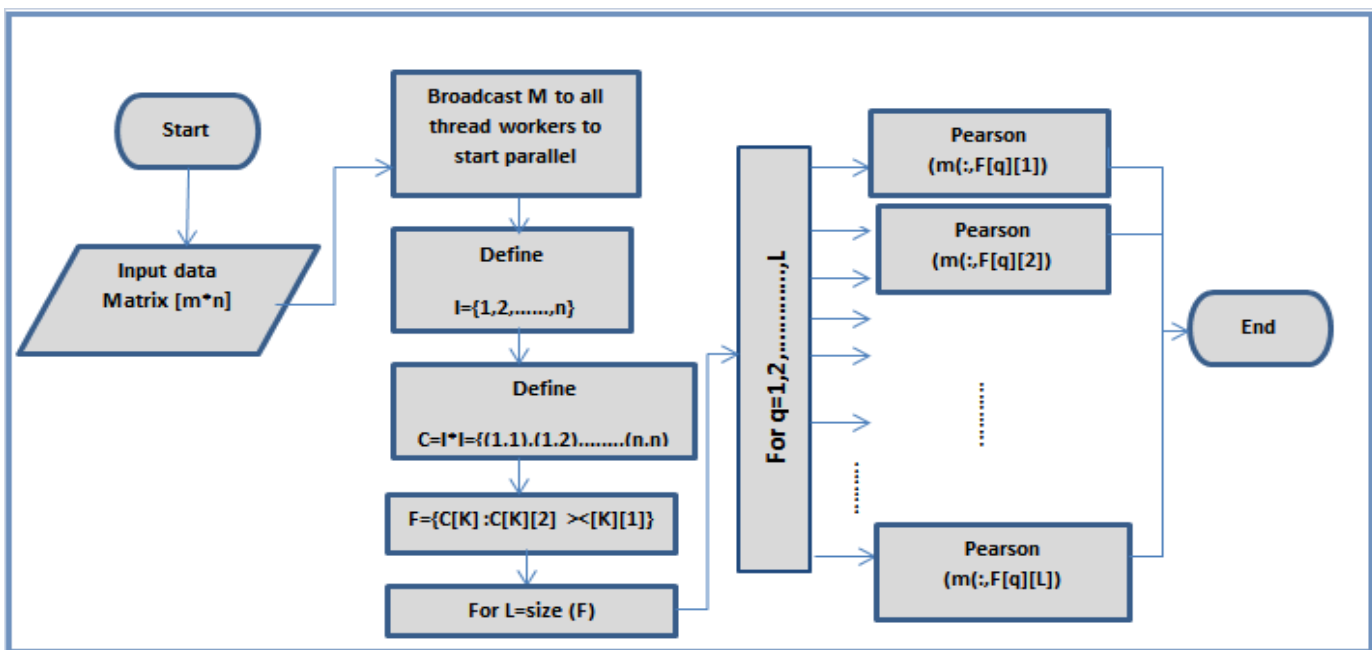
Start

Input data Matrix [m*n]

Broadcast M to all thread workers to start parallel

Define

I={1,2,……,n}

Define

C=I*I={(1,1),(1,2),……..(n,n)

F={C[K] :C[K][2] ><[K][1]}

For L=size (F)

For q=1,2,………..,L

Pearson (m(:,F[q][1])

Pearson (m(:,F[q][2])

……….

……..

Pearson (m(:,F[q][L])

End